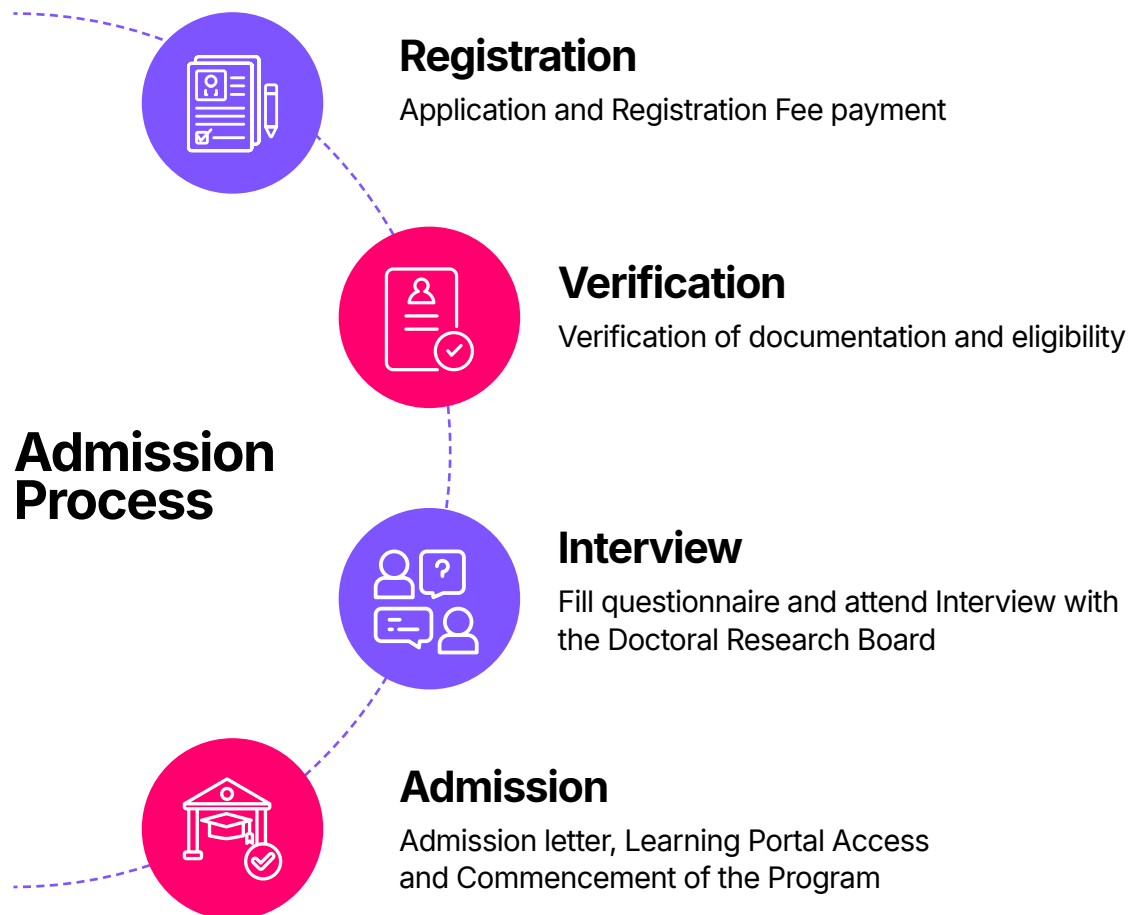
Admission Process

Registration
Application and Registration Fee payment

Verification
Verification of documentation and eligibility

Interview
Fill questionnaire and attend Interview with the Doctoral Research Board

Admission
Admission letter, Learning Portal Access and Commencement of the Program